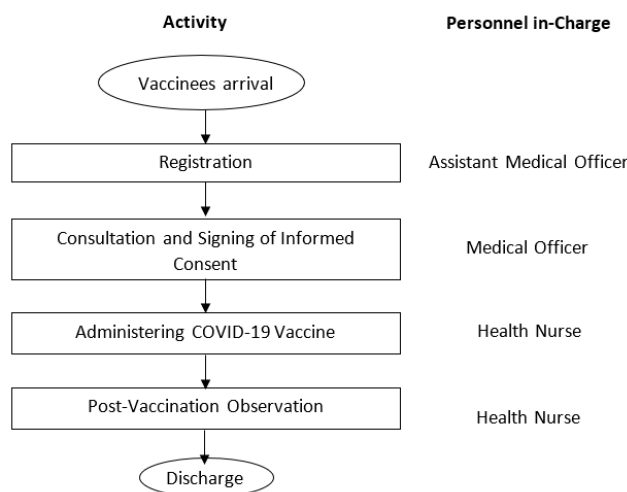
Activity

Personnel in-Charge

Vaccinees arrival

Registration

Assistant Medical Officer

Consultation and Signing of Informed Consent

Medical Officer

Administering COVID-19 Vaccine

Health Nurse

Post-Vaccination Observation

Health Nurse

Discharge